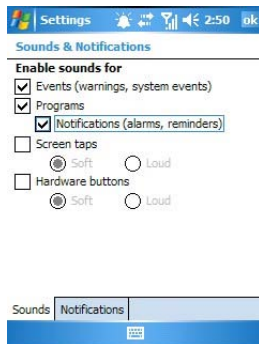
Settings 2:50 ok

Sounds & Notifications

Enable sounds for

Events (warnings, system events)

Programs

Notifications (alarms, reminders)

Screen taps

Soft Loud

Hardware buttons

Soft Loud

Sounds Notifications